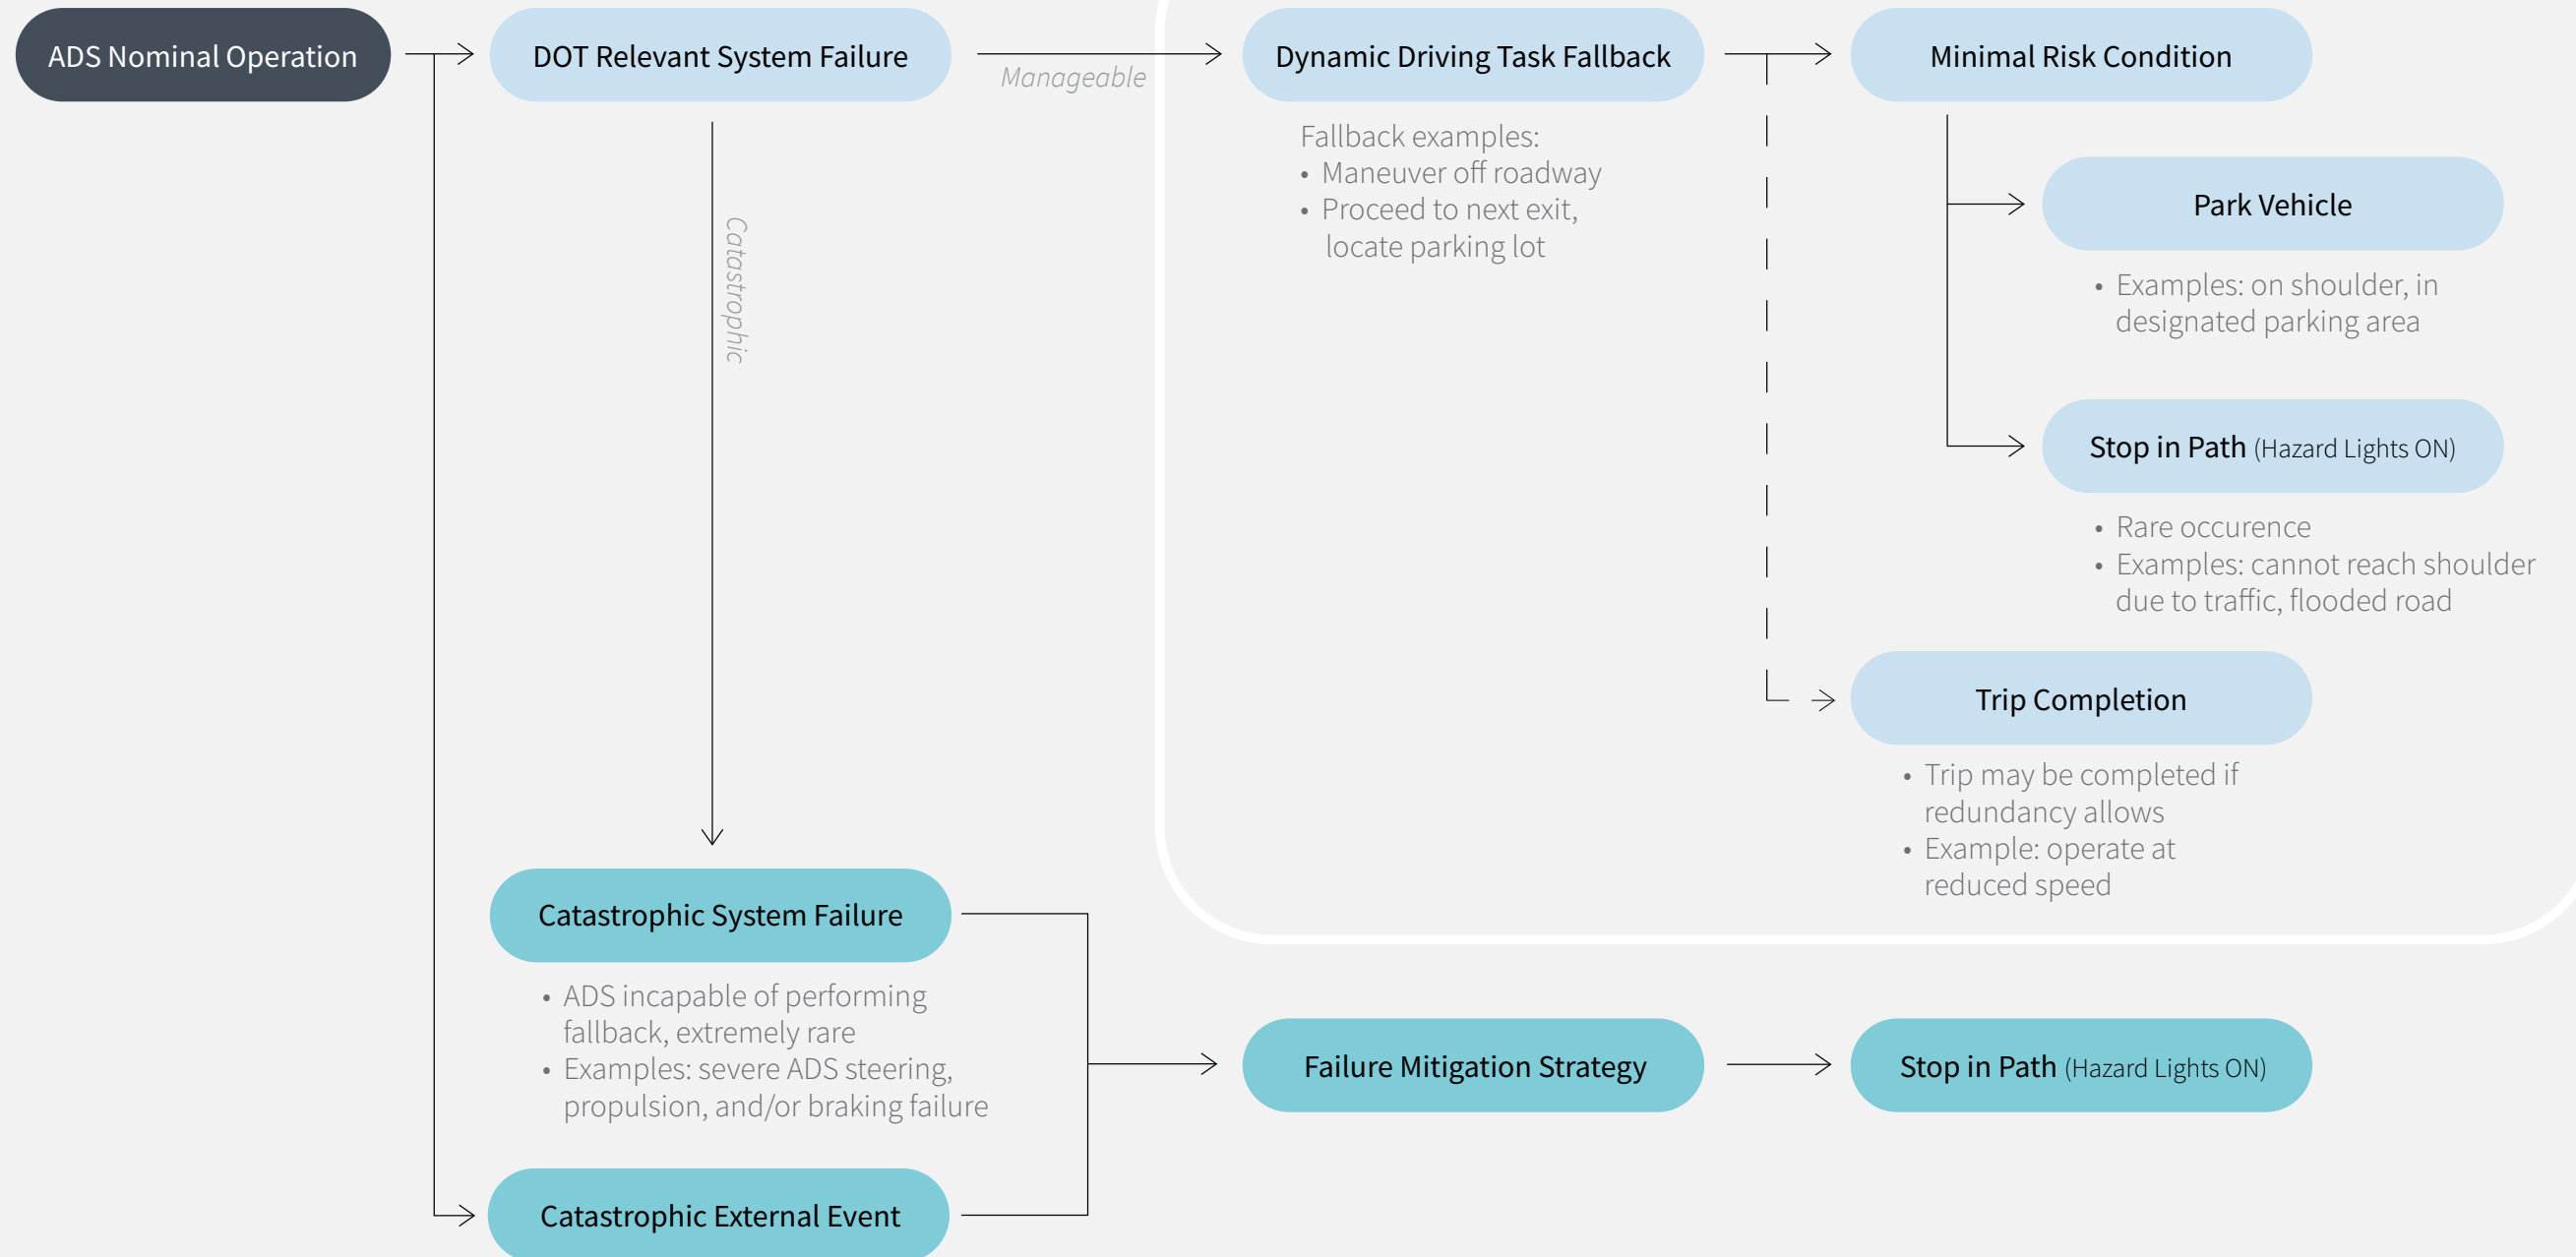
ADS Nominal Operation

DOT Relevant System Failure

Manageable

Dynamic Driving Task Fallback

Minimal Risk Condition

Fallback examples:
• Maneuver off roadway
• Proceed to next exit, locate parking lot

Catastrophic

Park Vehicle

• Examples: on shoulder, in designated parking area

Stop in Path (Hazard Lights ON)

• Rare occurence
• Examples: cannot reach shoulder due to traffic, flooded road

Trip Completion

• Trip may be completed if redundancy allows
• Example: operate at reduced speed

Catastrophic System Failure

• ADS incapable of performing fallback, extremely rare
• Examples: severe ADS steering, propulsion, and/or braking failure

Failure Mitigation Strategy

Stop in Path (Hazard Lights ON)

Catastrophic External Event